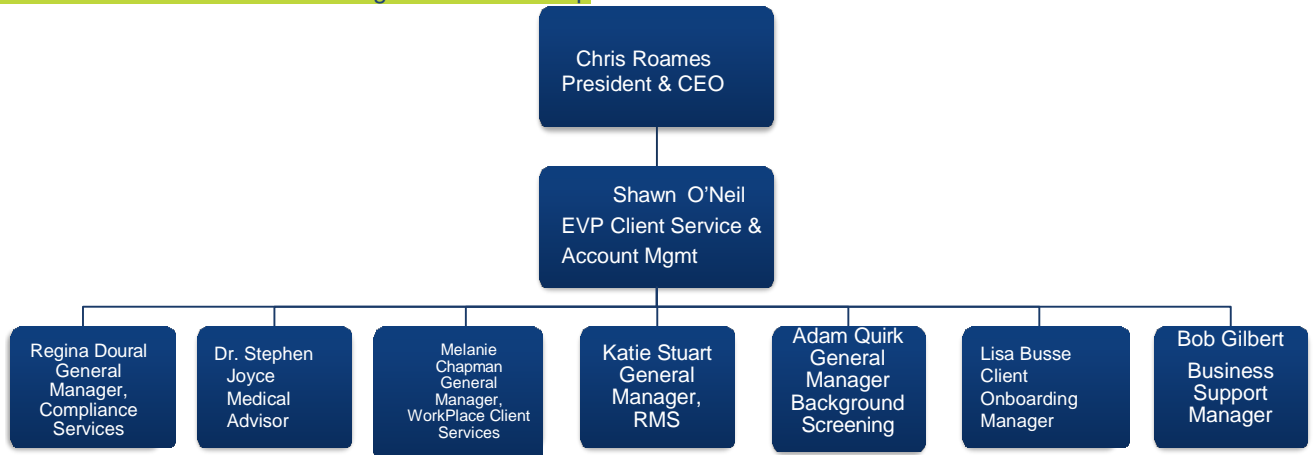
Chris Roames
President & CEO

Shawn O’Neil
EVP Client Service & Account Mgmt

Regina Doural
General Manager, Compliance Services

Dr. Stephen Joyce
Medical Advisor

Melanie Chapman
General Manager, WorkPlace Client Services

Katie Stuart
General Manager, RMS

Adam Quirk
General Manager
Background Screening

Lisa Busse
Client Onboarding Manager

Bob Gilbert
Business Support Manager